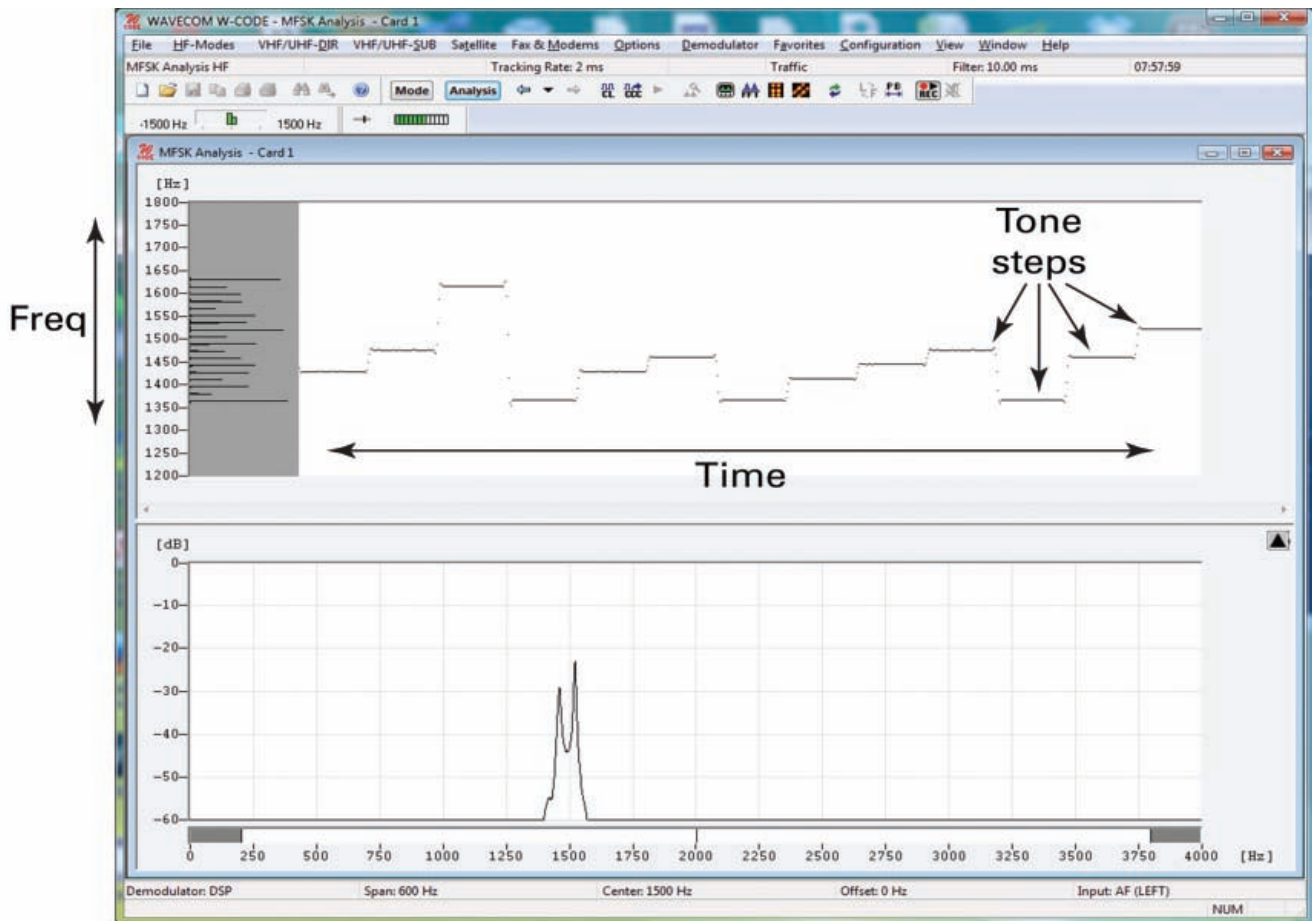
WAVECOM W-CODE - MFSK Analysis - Card 1

File HF-Modes VHF/UHF-DIR VHF/UHF-SUB Satellite Fax & Modems Options Demodulator Favorites Configuration View Window Help

MFSK Analysis HF | Tracking Rate: 2 ms | Traffic | Filter: 10.00 ms | 07:57:59

Mode Analysis

-1500 Hz 1500 Hz

MFSK Analysis - Card 1

[Hz]
1800
1750
1700
1650
1600
1550
1500
1450
1400
1350
1300
1250
1200

Tone steps

Freq

Time

[dB]
0
-10
-20
-30
-40
-50
-60

0 250 500 750 1000 1250 1500 1750 2000 2250 2500 2750 3000 3250 3500 3750 4000 [Hz]

Demodulator: DSP | Span: 600 Hz | Center: 1500 Hz | Offset: 0 Hz | Input: AF (LEFT)

NUM